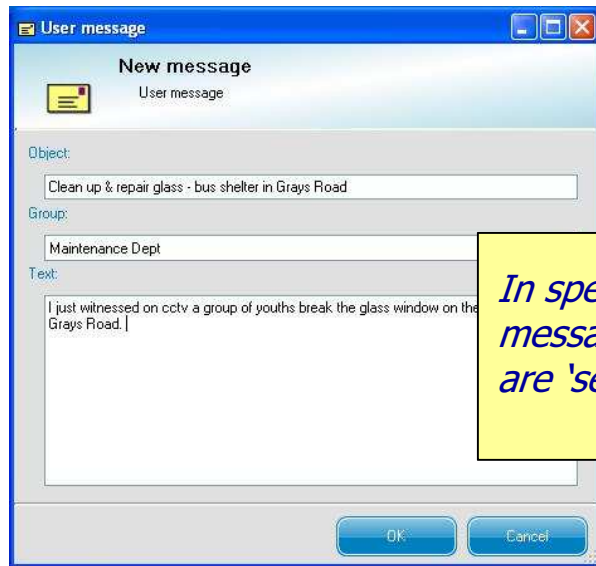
User message

New message
User message

Object:
Clean up & repair glass - bus shelter in Grays Road

Group:
Maintenance Dept

Text:
I just witnessed on cctv a group of youths break the glass window on the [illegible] Grays Road.

In spe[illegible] messa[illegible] are 'se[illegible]

OK
Cancel